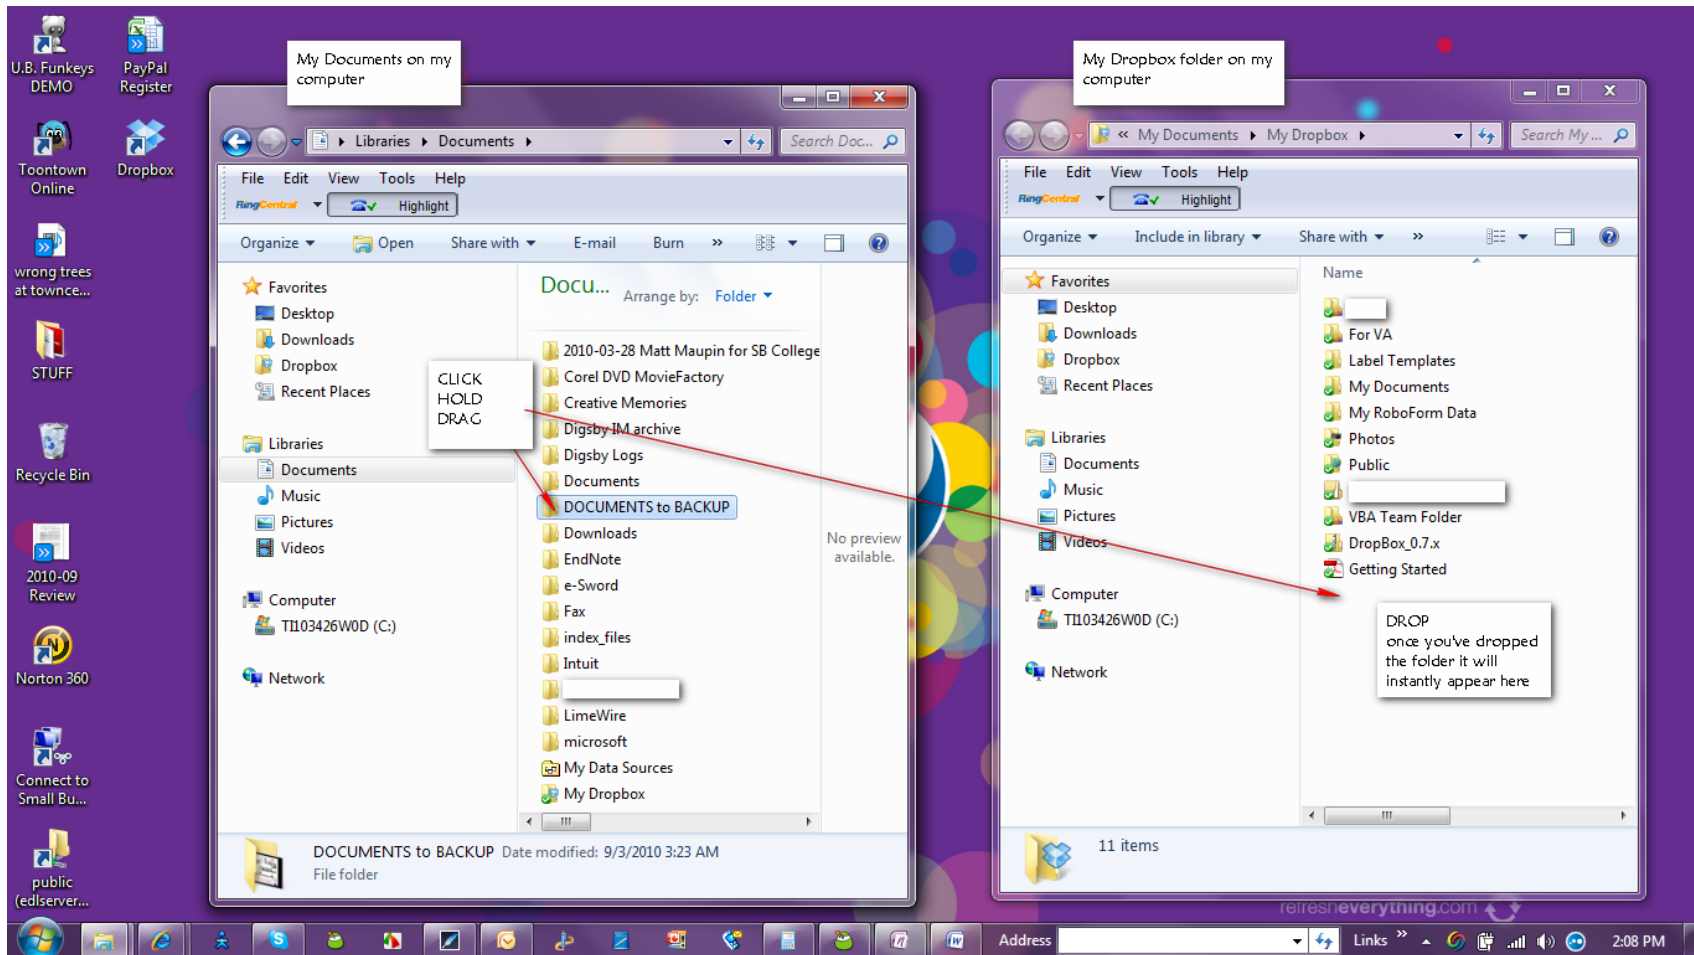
U.B. Funkeys DEMO

PayPal Register

Toontown Online

Dropbox

wrong trees at towncе...

STUFF

Recycle Bin

2010-09 Review

Norton 360

Connect to Small Bu...

public (edlserver...

My Documents on my computer

Libraries ▸ Documents ▸

Search Doc...

File Edit View Tools Help

RingCentral Highlight

Organize ▾ Open Share with ▾ E-mail Burn »

Favorites
Desktop
Downloads
Dropbox
Recent Places

Libraries
Documents
Music
Pictures
Videos

Computer
TI103426W0D (C:)

Network

CLICK
HOLD
DRAG

Docu... Arrange by: Folder ▾

2010-03-28 Matt Maupin for SB College
Corel DVD MovieFactory
Creative Memories
Digsby IM archive
Digsby Logs
Documents
DOCUMENTS to BACKUP
Downloads
EndNote
e-Sword
Fax
index_files
Intuit
LimeWire
microsoft
My Data Sources
My Dropbox

No preview available.

DOCUMENTS to BACKUP Date modified: 9/3/2010 3:23 AM
File folder

My Dropbox folder on my computer

« My Documents ▸ My Dropbox ▸

Search My...

File Edit View Tools Help

RingCentral Highlight

Organize ▾ Include in library ▾ Share with ▾ »

Favorites
Desktop
Downloads
Dropbox
Recent Places

Libraries
Documents
Music
Pictures
Videos

Computer
TI103426W0D (C:)

Network

Name

For VA
Label Templates
My Documents
My RoboForm Data
Photos
Public
VBA Team Folder
DropBox_0.7.x
Getting Started

DROP
once you've dropped the folder it will instantly appear here

11 items

refresheverything.com

Address Links » 2:08 PM